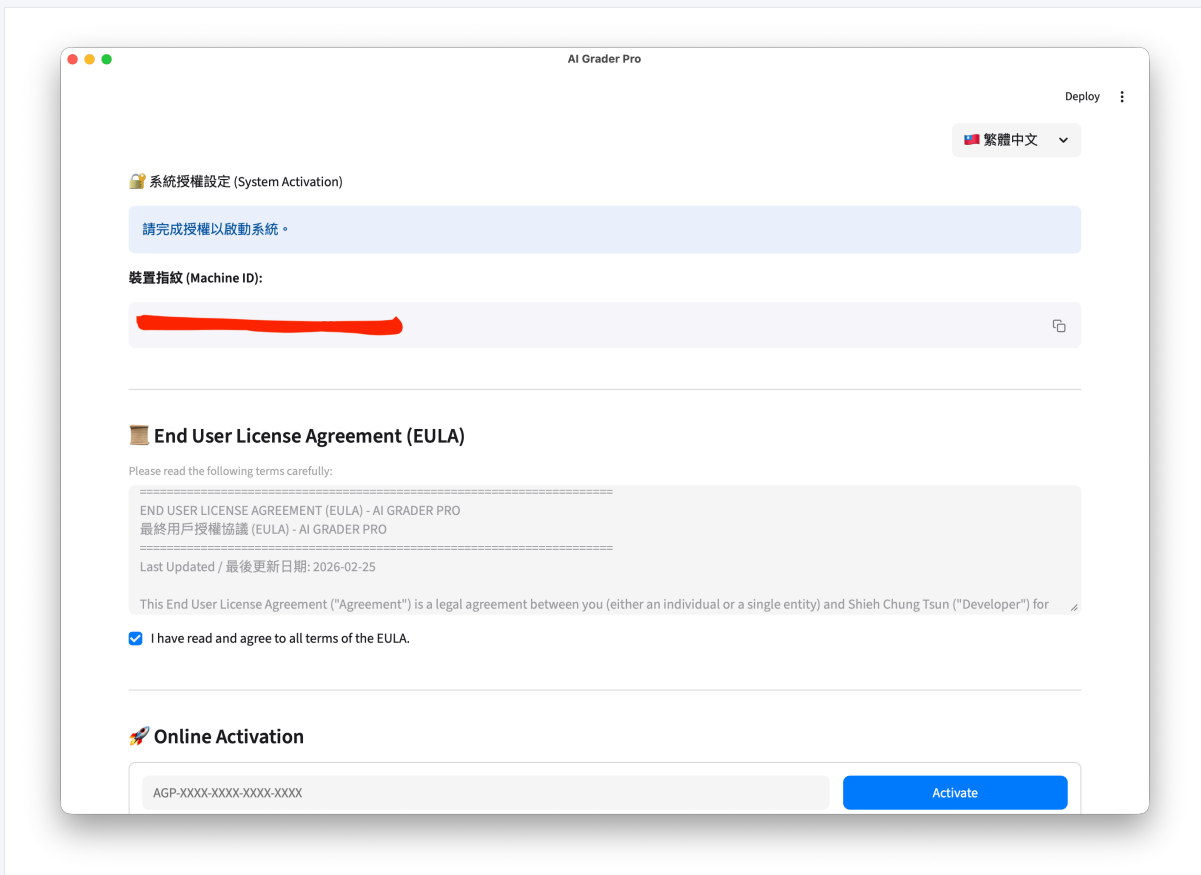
AI Grader Pro

Deploy

繁體中文

🔐 系統授權設定 (System Activation)

請完成授權以啟動系統。

裝置指紋 (Machine ID):

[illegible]

📜 End User License Agreement (EULA)

Please read the following terms carefully:

=====================================================================
END USER LICENSE AGREEMENT (EULA) - AI GRADER PRO
最終用戶授權協議 (EULA) - AI GRADER PRO
=====================================================================
Last Updated / 最後更新日期: 2026-02-25

This End User License Agreement ("Agreement") is a legal agreement between you (either an individual or a single entity) and Shieh Chung Tsun ("Developer") for

I have read and agree to all terms of the EULA.

🚀 Online Activation

AGP-XXXX-XXXX-XXXX-XXXX

Activate